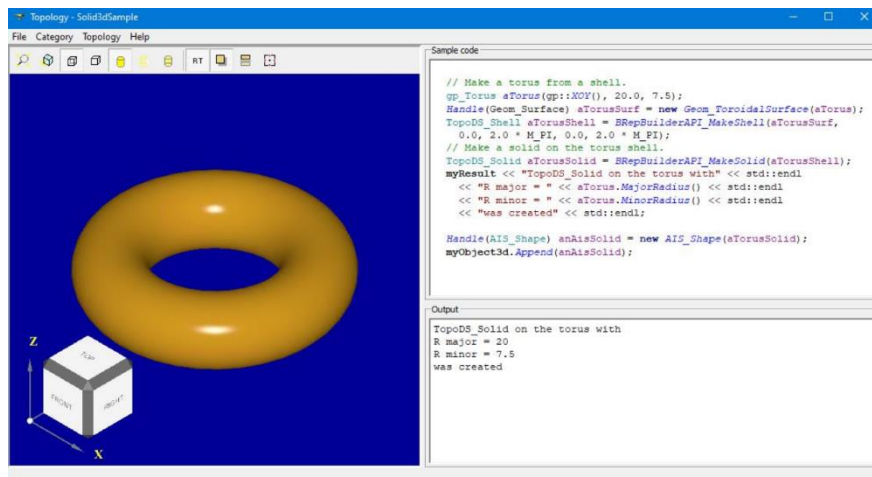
Topology - Solid3dSample

File Category Topology Help

RT

Sample code

// Make a torus from a shell.
gp_Torus aTorus(gp::XOY(), 20.0, 7.5);
Handle(Geom_Surface) aTorusSurf = new Geom_ToroidalSurface(aTorus);
TopoDS_Shell aTorusShell = BRepBuilderAPI_MakeShell(aTorusSurf, 0.0, 2.0 * M_PI, 0.0, 2.0 * M_PI);
// Make a solid on the torus shell.
TopoDS_Solid aTorusSolid = BRepBuilderAPI_MakeSolid(aTorusShell);
myResult << "TopoDS_Solid on the torus with" << std::endl
<< "R major = " << aTorus.MajorRadius() << std::endl
<< "R minor = " << aTorus.MinorRadius() << std::endl
<< "was created" << std::endl;

Handle(AIS_Shape) anAisSolid = new AIS_Shape(aTorusSolid);
myObject3d.Append(anAisSolid);

Output

TopoDS_Solid on the torus with
R major = 20
R minor = 7.5
was created

Z
TOP
FRONT
RIGHT
X